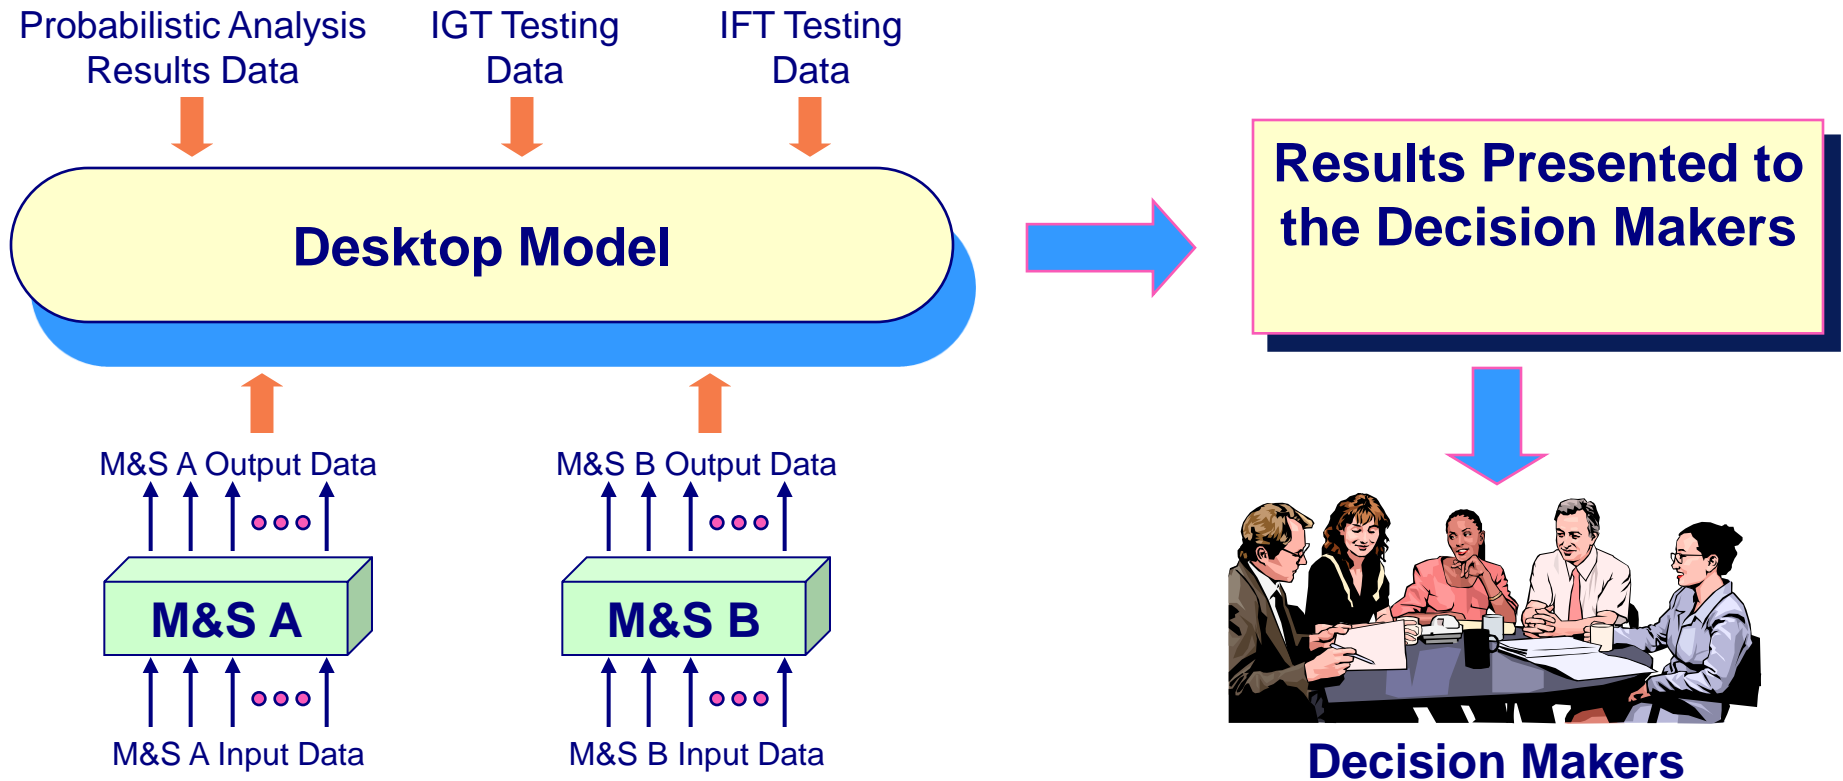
Probabilistic Analysis Results Data

IGT Testing Data

IFT Testing Data

Desktop Model

Results Presented to the Decision Makers

M&S A Output Data

M&S B Output Data

M&S A

M&S B

M&S A Input Data

M&S B Input Data

Decision Makers